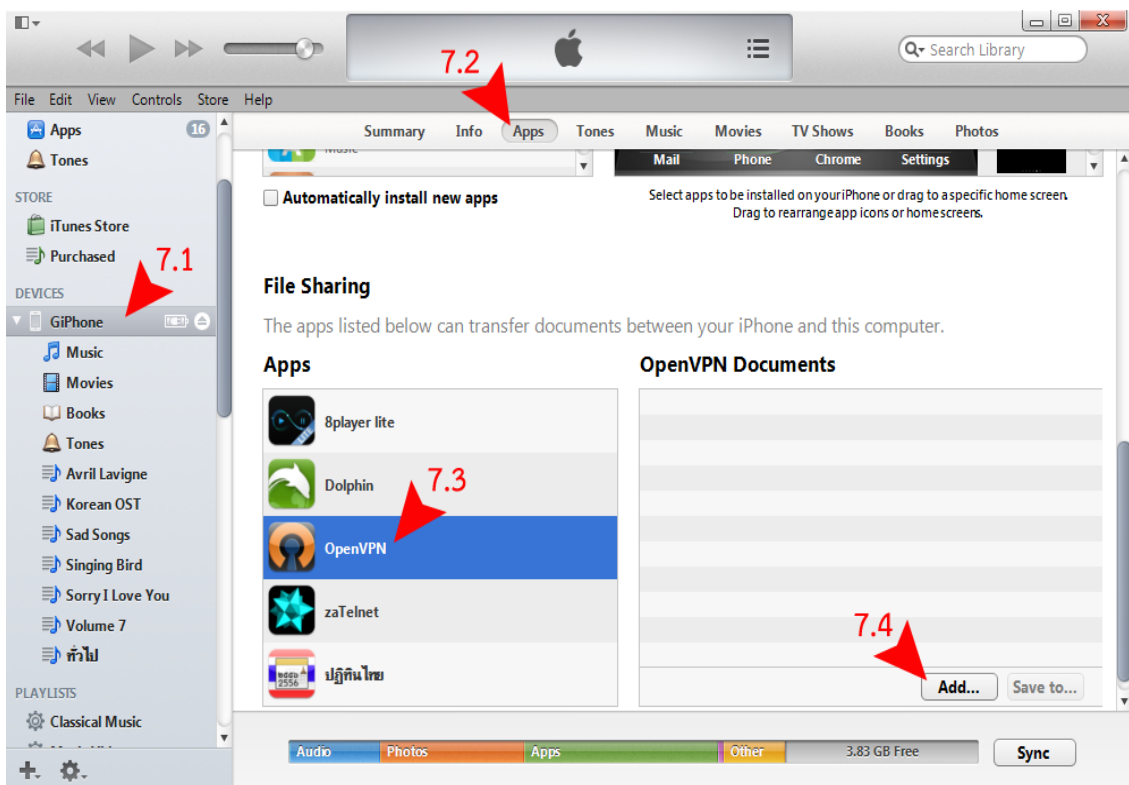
Search Library

7.2

File Edit View Controls Store Help

Apps 16
Tones

STORE
iTunes Store
Purchased

7.1

DEVICES
GiPhone
Music
Movies
Books
Tones
Avril Lavigne
Korean OST
Sad Songs
Singing Bird
Sorry I Love You
Volume 7
ทั่วไป

PLAYLISTS
Classical Music

Summary Info Apps Tones Music Movies TV Shows Books Photos

Mail Phone Chrome Settings

Automatically install new apps

Select apps to be installed on your iPhone or drag to a specific home screen. Drag to rearrange app icons or home screens.

File Sharing

The apps listed below can transfer documents between your iPhone and this computer.

Apps

8player lite
Dolphin
OpenVPN
zaTelnet
ปฏิทินไทย

7.3

OpenVPN Documents

7.4

Add... Save to...

Audio Photos Apps Other 3.83 GB Free Sync